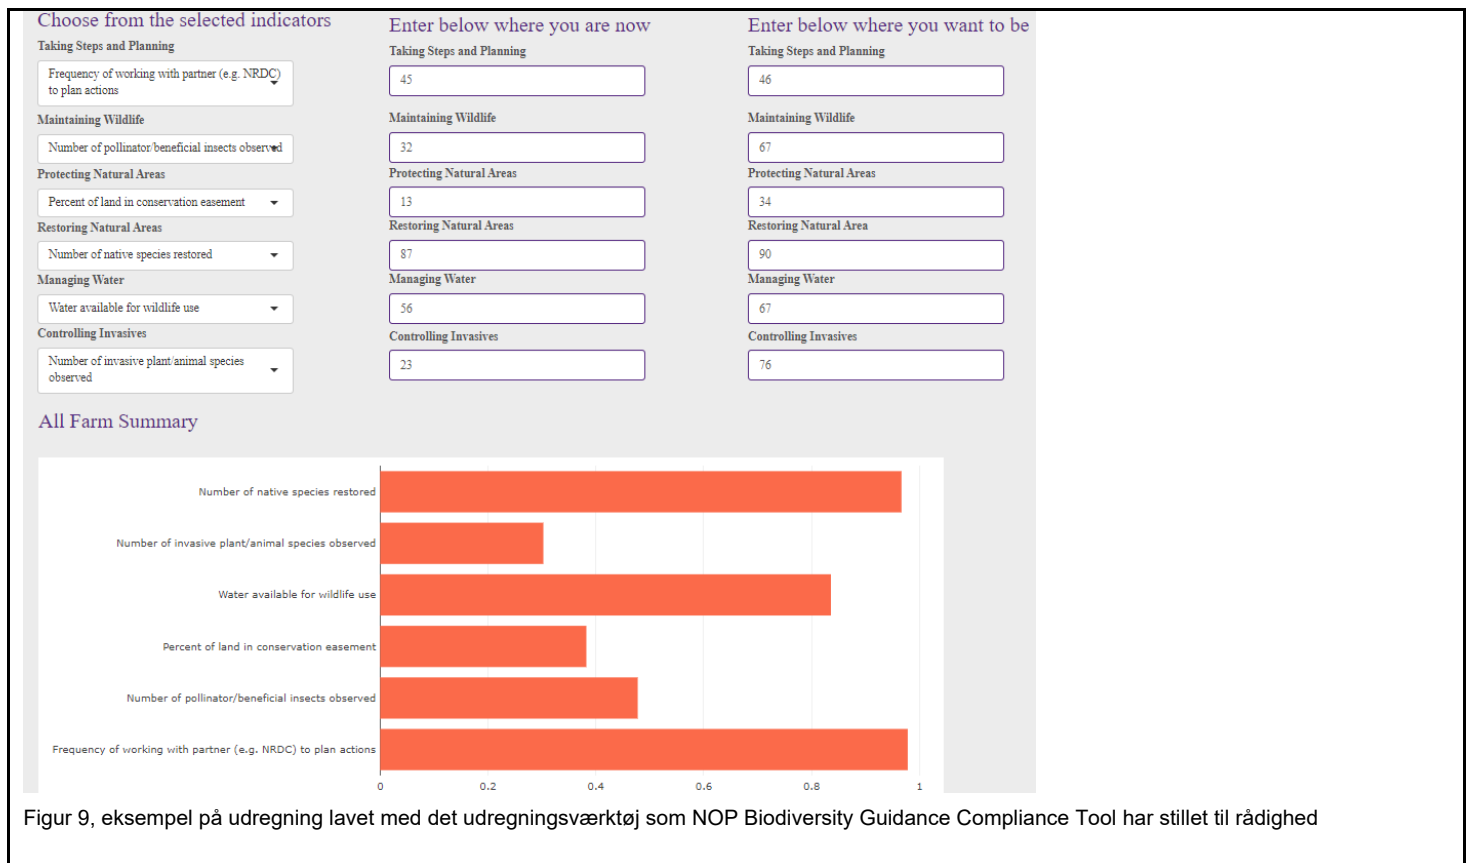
Choose from the selected indicators

Taking Steps and Planning

Frequency of working with partner (e.g. NRDC) to plan actions

Maintaining Wildlife

Number of pollinator/beneficial insects observed

Protecting Natural Areas

Percent of land in conservation easement

Restoring Natural Areas

Number of native species restored

Managing Water

Water available for wildlife use

Controlling Invasives

Number of invasive plant/animal species observed

Enter below where you are now

Taking Steps and Planning

45

Maintaining Wildlife

32

Protecting Natural Areas

13

Restoring Natural Areas

87

Managing Water

56

Controlling Invasives

23

Enter below where you want to be

Taking Steps and Planning

46

Maintaining Wildlife

67

Protecting Natural Areas

34

Restoring Natural Area

90

Managing Water

67

Controlling Invasives

76

All Farm Summary

Number of native species restored

Number of invasive plant/animal species observed

Water available for wildlife use

Percent of land in conservation easement

Number of pollinator/beneficial insects observed

Frequency of working with partner (e.g. NRDC) to plan actions

0 0.2 0.4 0.6 0.8 1

Figur 9, eksempel på udregning lavet med det udregningsværktøj som NOP Biodiversity Guidance Compliance Tool har stillet til rådighed